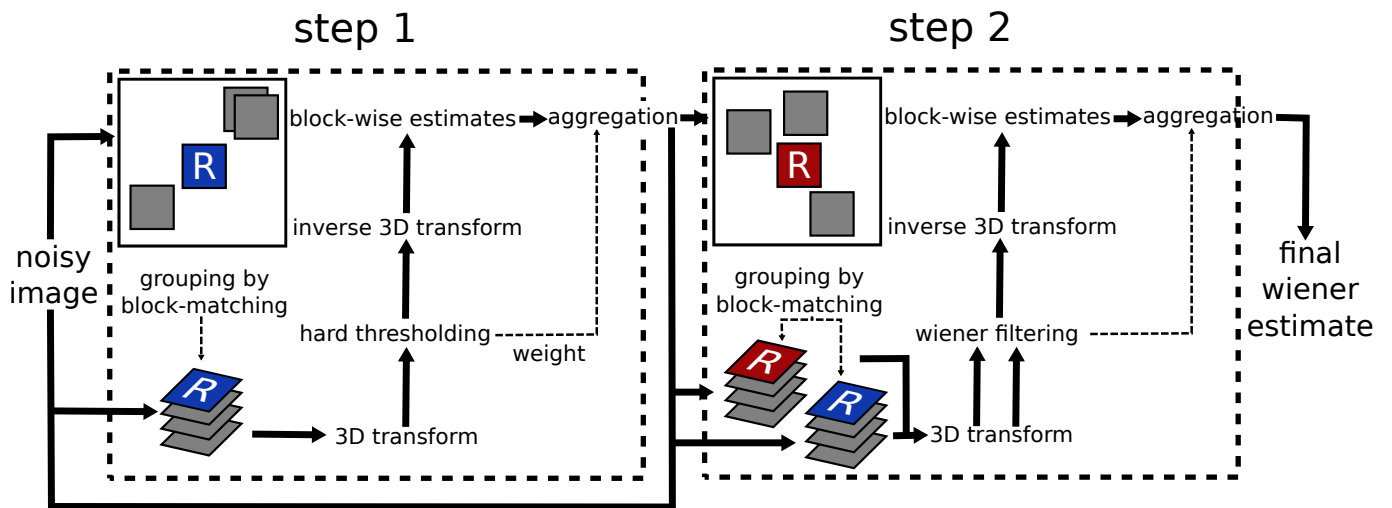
step 1

step 2

noisy image

R

block-wise estimates

aggregation

inverse 3D transform

grouping by block-matching

hard thresholding

weight

R

3D transform

R

block-wise estimates

aggregation

inverse 3D transform

grouping by block-matching

wiener filtering

R

R

3D transform

final wiener estimate